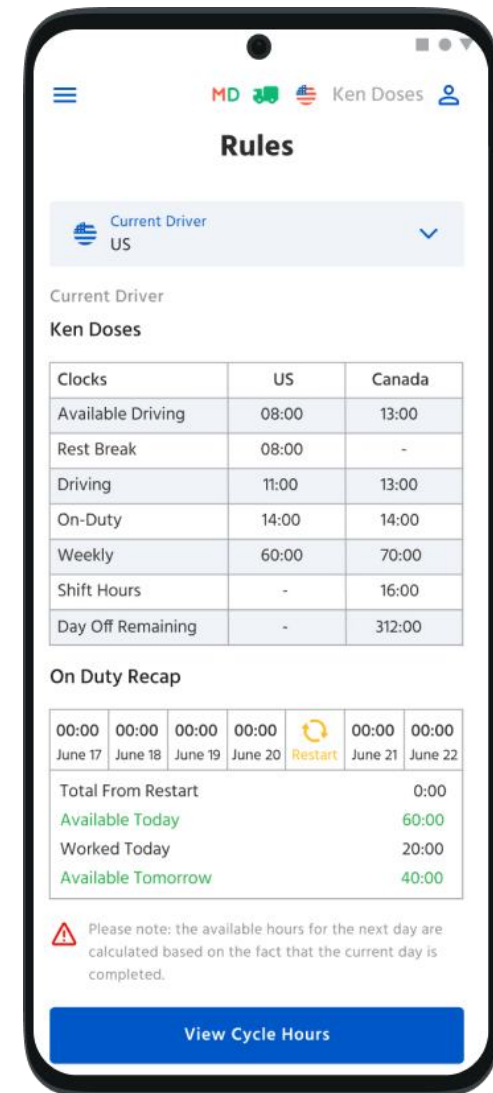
MD Ken Doses

Rules

Current Driver
US

Current Driver
Ken Doses

| Clocks | US | Canada |
|---|---|---|
| Available Driving | 08:00 | 13:00 |
| Rest Break | 08:00 | - |
| Driving | 11:00 | 13:00 |
| On-Duty | 14:00 | 14:00 |
| Weekly | 60:00 | 70:00 |
| Shift Hours | - | 16:00 |
| Day Off Remaining | - | 312:00 |

On Duty Recap

| 00:00 | 00:00 | 00:00 | 00:00 | | 00:00 | 00:00 |
|---|---|---|---|---|---|---|
| June 17 | June 18 | June 19 | June 20 | Restart | June 21 | June 22 |

Total From Restart 0:00
Available Today 60:00
Worked Today 20:00
Available Tomorrow 40:00

Please note: the available hours for the next day are calculated based on the fact that the current day is completed.

View Cycle Hours